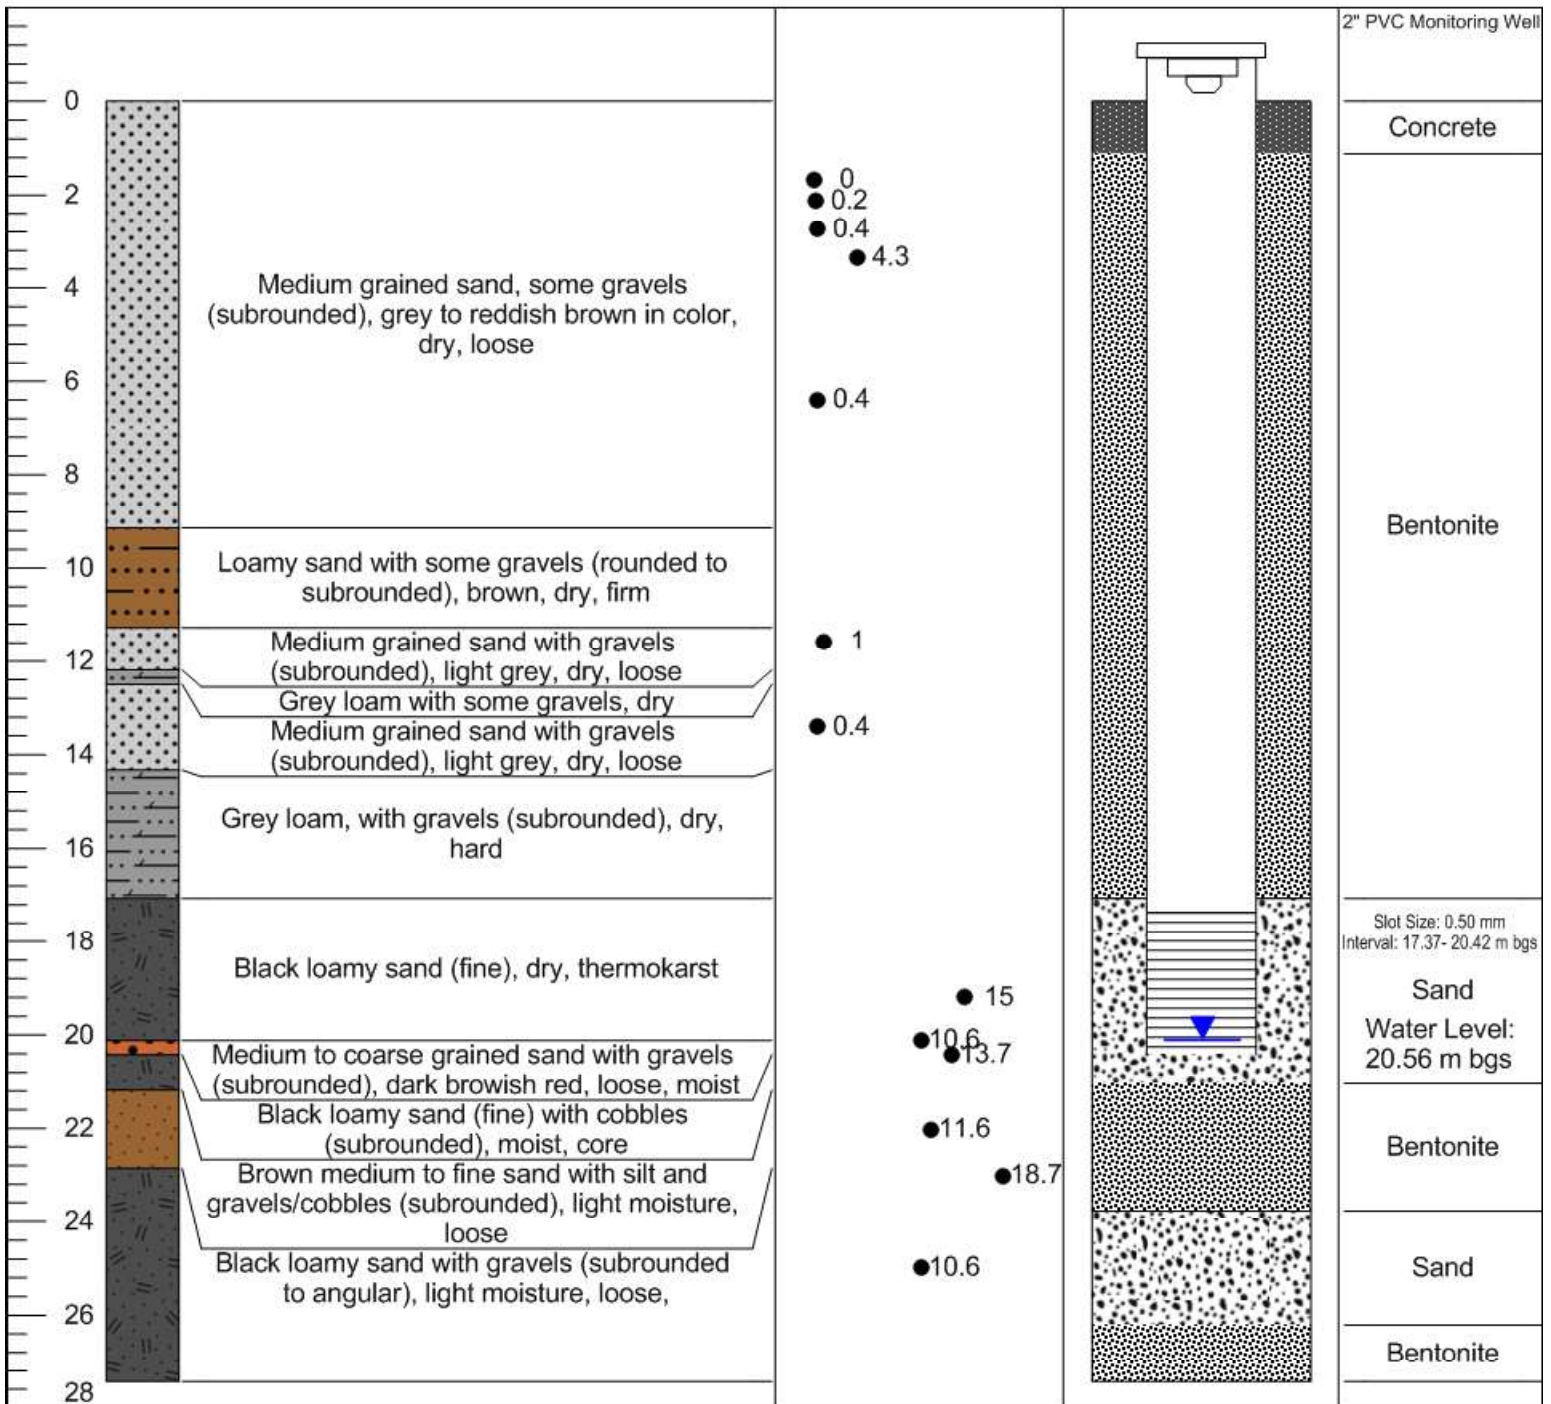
0
2
4
6
8
10
12
14
16
18
20
22
24
26
28

Medium grained sand, some gravels (subrounded), grey to reddish brown in color, dry, loose

Loamy sand with some gravels (rounded to subrounded), brown, dry, firm

Medium grained sand with gravels (subrounded), light grey, dry, loose

Grey loam with some gravels, dry

Medium grained sand with gravels (subrounded), light grey, dry, loose

Grey loam, with gravels (subrounded), dry, hard

Black loamy sand (fine), dry, thermokarst

Medium to coarse grained sand with gravels (subrounded), dark browish red, loose, moist

Black loamy sand (fine) with cobbles (subrounded), moist, core

Brown medium to fine sand with silt and gravels/cobbles (subrounded), light moisture, loose

Black loamy sand with gravels (subrounded to angular), light moisture, loose,

0
0.2
0.4
4.3
0.4
1
0.4
15
10.6
13.7
11.6
18.7
10.6

2" PVC Monitoring Well

Concrete

Bentonite

Slot Size: 0.50 mm
Interval: 17.37- 20.42 m bgs

Sand

Water Level: 20.56 m bgs

Bentonite

Sand

Bentonite